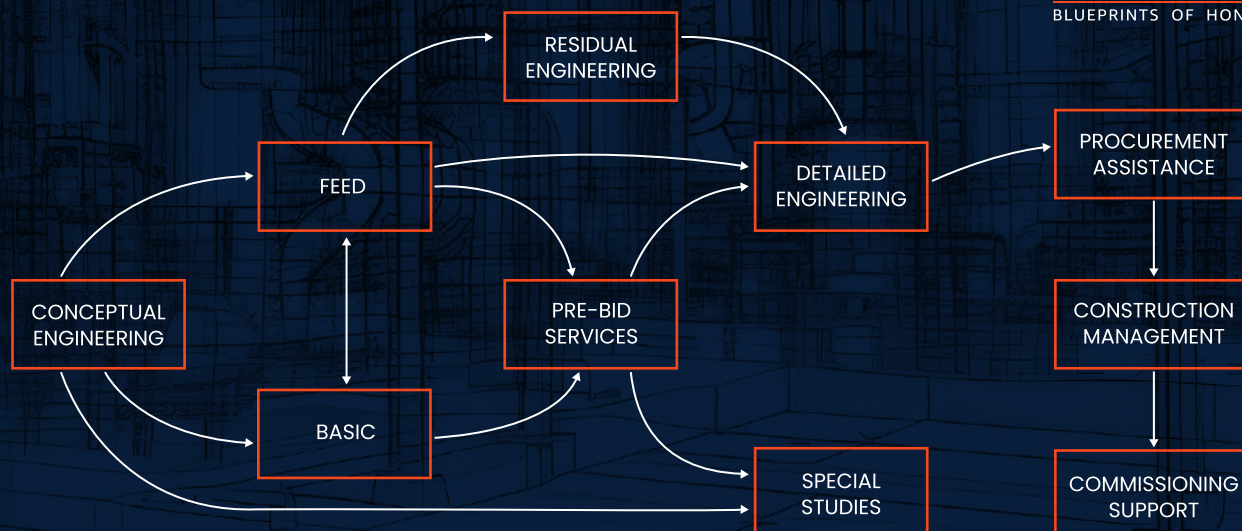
BLUEPRINTS OF HON

RESIDUAL ENGINEERING

FEED

DETAILED ENGINEERING

PROCUREMENT ASSISTANCE

CONCEPTUAL ENGINEERING

PRE-BID SERVICES

CONSTRUCTION MANAGEMENT

BASIC

SPECIAL STUDIES

COMMISSIONING SUPPORT